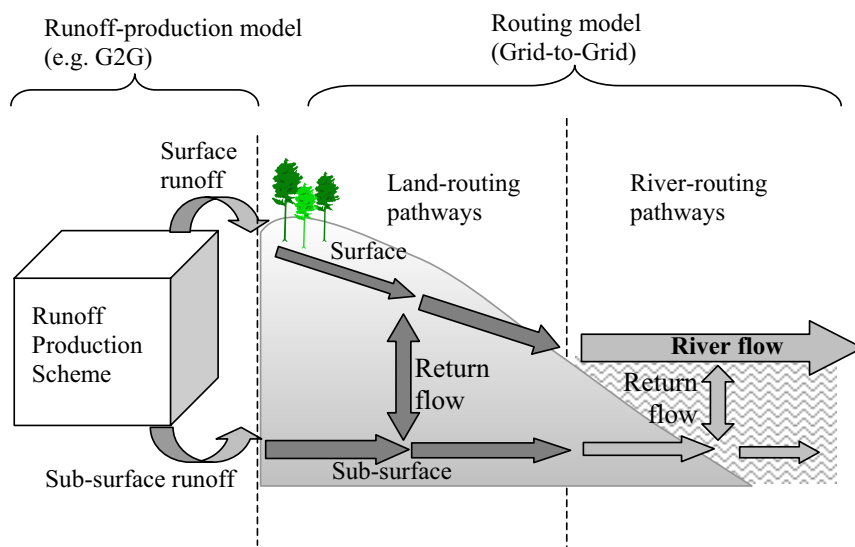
Runoff-production model (e.g. G2G)

Routing model (Grid-to-Grid)

Surface runoff

Land-routing pathways

River-routing pathways

Runoff Production Scheme

Surface

River flow

Return flow

Return flow

Sub-surface runoff

Sub-surface